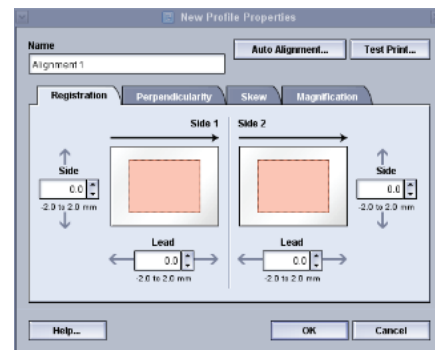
New Profile Properties

Name

Alignment 1

Auto Alignment...

Test Print...

Registration

Perpendicularity

Skew

Magnification

Side 1

Side 2

Side

0.0

-2.0 to 2.0 mm

Side

0.0

-2.0 to 2.0 mm

Lead

0.0

-2.0 to 2.0 mm

Lead

0.0

-2.0 to 2.0 mm

Help...

OK

Cancel